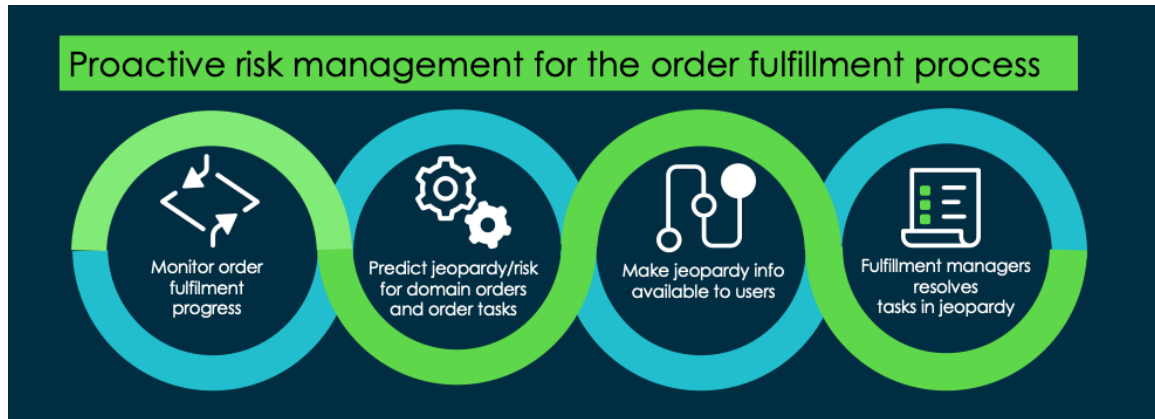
Proactive risk management for the order fulfillment process

Monitor order fulfilment progress

Predict jeopardy/risk for domain orders and order tasks

Make jeopardy info available to users

Fulfillment managers resolves tasks in jeopardy